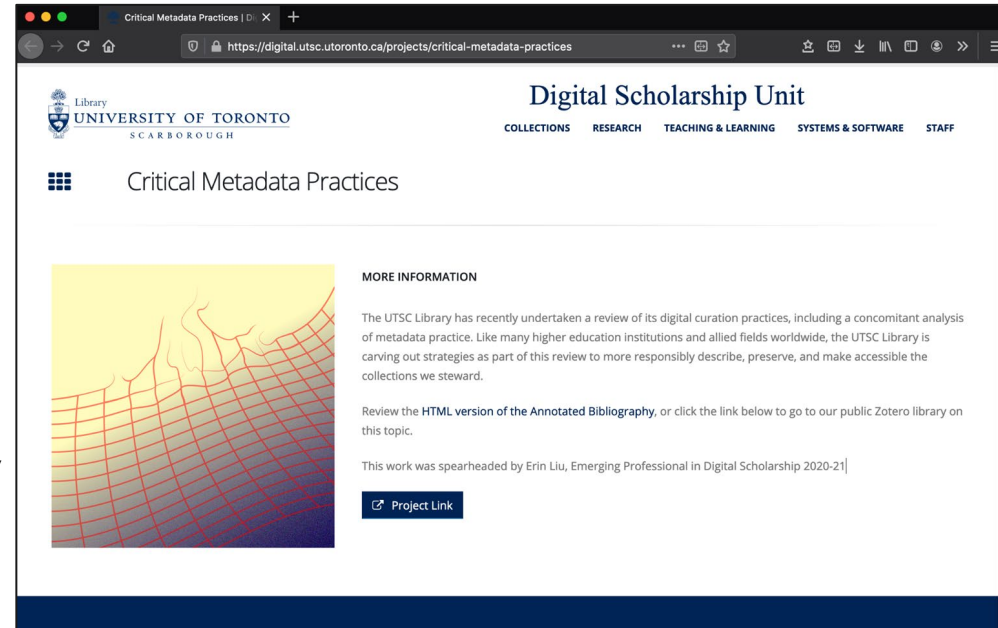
Critical Metadata Practices | Di

https://digital.utsc.utoronto.ca/projects/critical-metadata-practices

Library
UNIVERSITY OF TORONTO
SCARBOROUGH

Digital Scholarship Unit

COLLECTIONS RESEARCH TEACHING & LEARNING SYSTEMS & SOFTWARE STAFF

Critical Metadata Practices

MORE INFORMATION

The UTSC Library has recently undertaken a review of its digital curation practices, including a concomitant analysis of metadata practice. Like many higher education institutions and allied fields worldwide, the UTSC Library is carving out strategies as part of this review to more responsibly describe, preserve, and make accessible the collections we steward.

Review the HTML version of the Annotated Bibliography, or click the link below to go to our public Zotero library on this topic.

This work was spearheaded by Erin Liu, Emerging Professional in Digital Scholarship 2020-21

Project Link